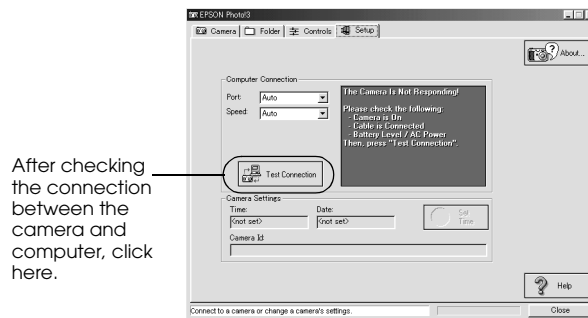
After checking the connection between the camera and computer, click here.

EPSON Photo!3

Camera | Folder | Controls | Setup

About...

Computer Connection

Port: Auto

Speed: Auto

The Camera Is Not Responding!

Please check the following:
- Camera is On
- Cable is Connected
- Battery Level / AC Power
Then, press "Test Connection".

Test Connection

Camera Settings

Time: <not set>

Date: <not set>

Set Time

Camera Id:

Help

Connect to a camera or change a camera's settings.

Close